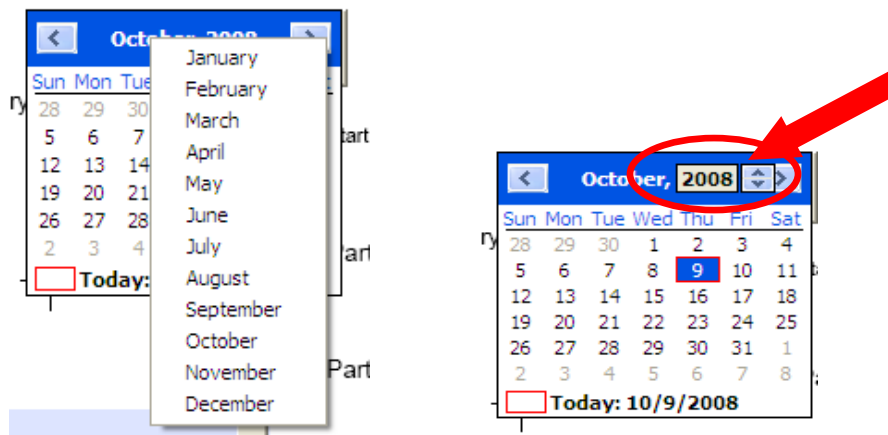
October, 2008
Sun Mon Tue

| 28 | 29 | 30 |
|---|---|---|
| 5 | 6 | 7 |
| 12 | 13 | 14 |
| 19 | 20 | 21 |
| 26 | 27 | 28 |
| 2 | 3 | 4 |

Today:

January
February
March
April
May
June
July
August
September
October
November
December

ry
tart
Part
Part

October, 2008

| Sun | Mon | Tue | Wed | Thu | Fri | Sat |
|---|---|---|---|---|---|---|
| 28 | 29 | 30 | 1 | 2 | 3 | 4 |
| 5 | 6 | 7 | 8 | 9 | 10 | 11 |
| 12 | 13 | 14 | 15 | 16 | 17 | 18 |
| 19 | 20 | 21 | 22 | 23 | 24 | 25 |
| 26 | 27 | 28 | 29 | 30 | 31 | 1 |
| 2 | 3 | 4 | 5 | 6 | 7 | 8 |

Today: 10/9/2008

ry